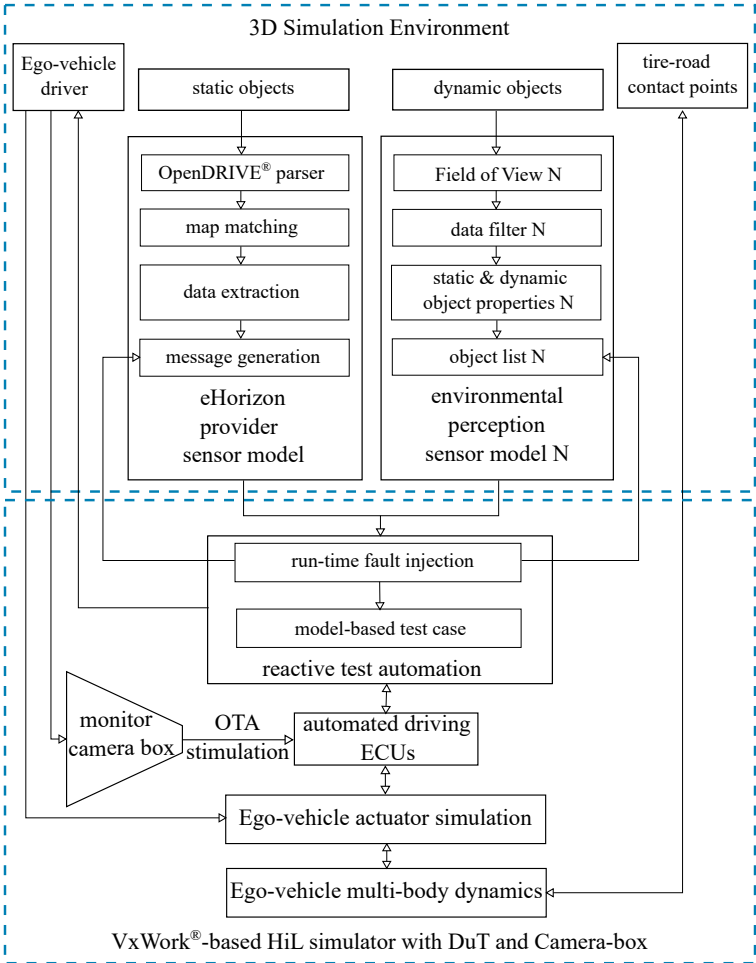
3D Simulation Environment

Ego-vehicle driver

static objects

dynamic objects

tire-road contact points

OpenDRIVE® parser

map matching

data extraction

message generation

eHorizon provider sensor model

Field of View N

data filter N

static & dynamic object properties N

object list N

environmental perception sensor model N

run-time fault injection

model-based test case

reactive test automation

monitor camera box

OTA stimulation

automated driving ECUs

Ego-vehicle actuator simulation

Ego-vehicle multi-body dynamics

VxWork®-based HiL simulator with DuT and Camera-box